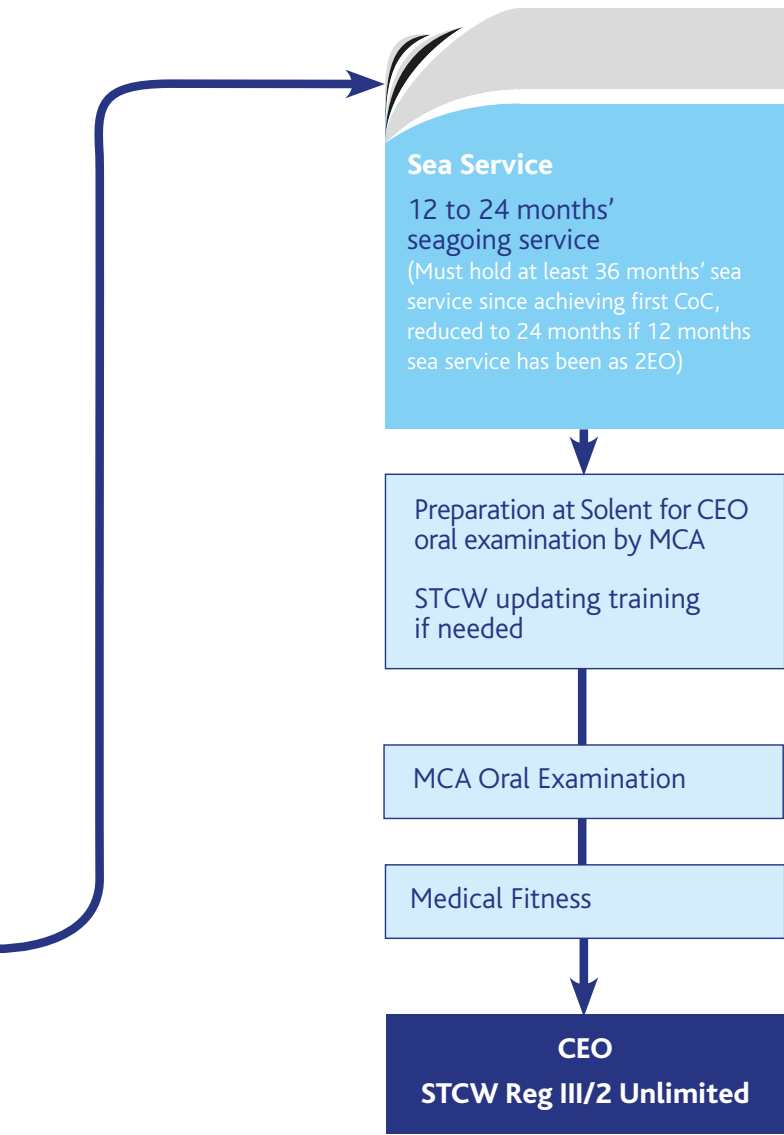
Sea Service

12 to 24 months' seagoing service

(Must hold at least 36 months' sea service since achieving first CoC, reduced to 24 months if 12 months sea service has been as 2EO)

Preparation at Solent for CEO oral examination by MCA

STCW updating training if needed

MCA Oral Examination

Medical Fitness

CEO
STCW Reg III/2 Unlimited